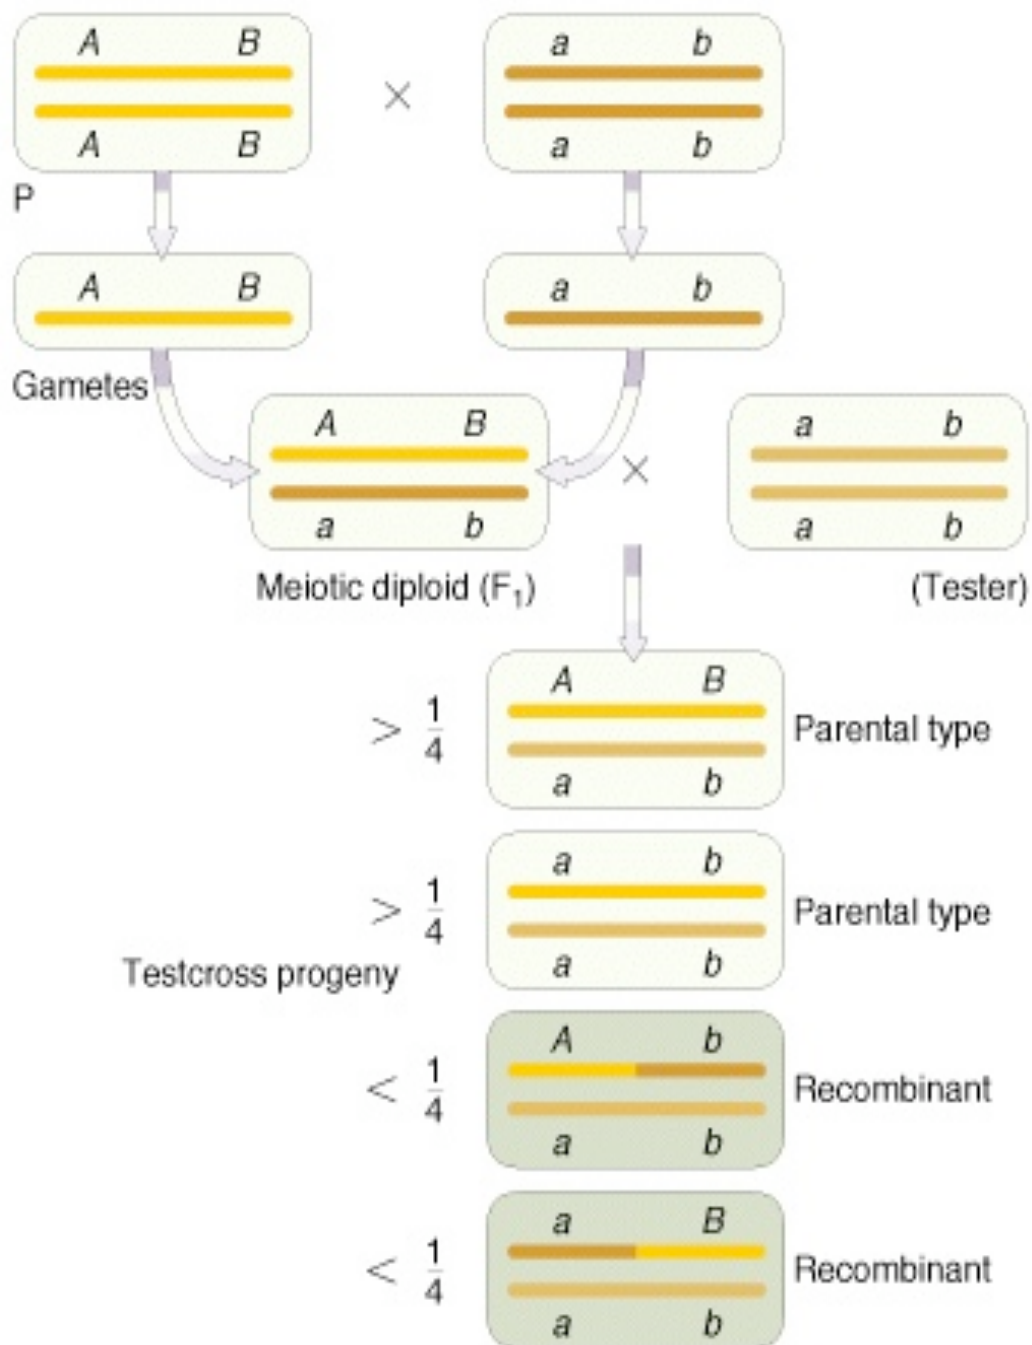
A B
A B
×
a b
a b
P

A B
a b
Gametes

A B
a b
×
a b
a b
Meiotic diploid ($F_1$)
(Tester)

$> \frac{1}{4}$
A B
a b
Parental type

$> \frac{1}{4}$
a b
a b
Parental type

Testcross progeny

$< \frac{1}{4}$
A b
a b
Recombinant

$< \frac{1}{4}$
a B
a b
Recombinant